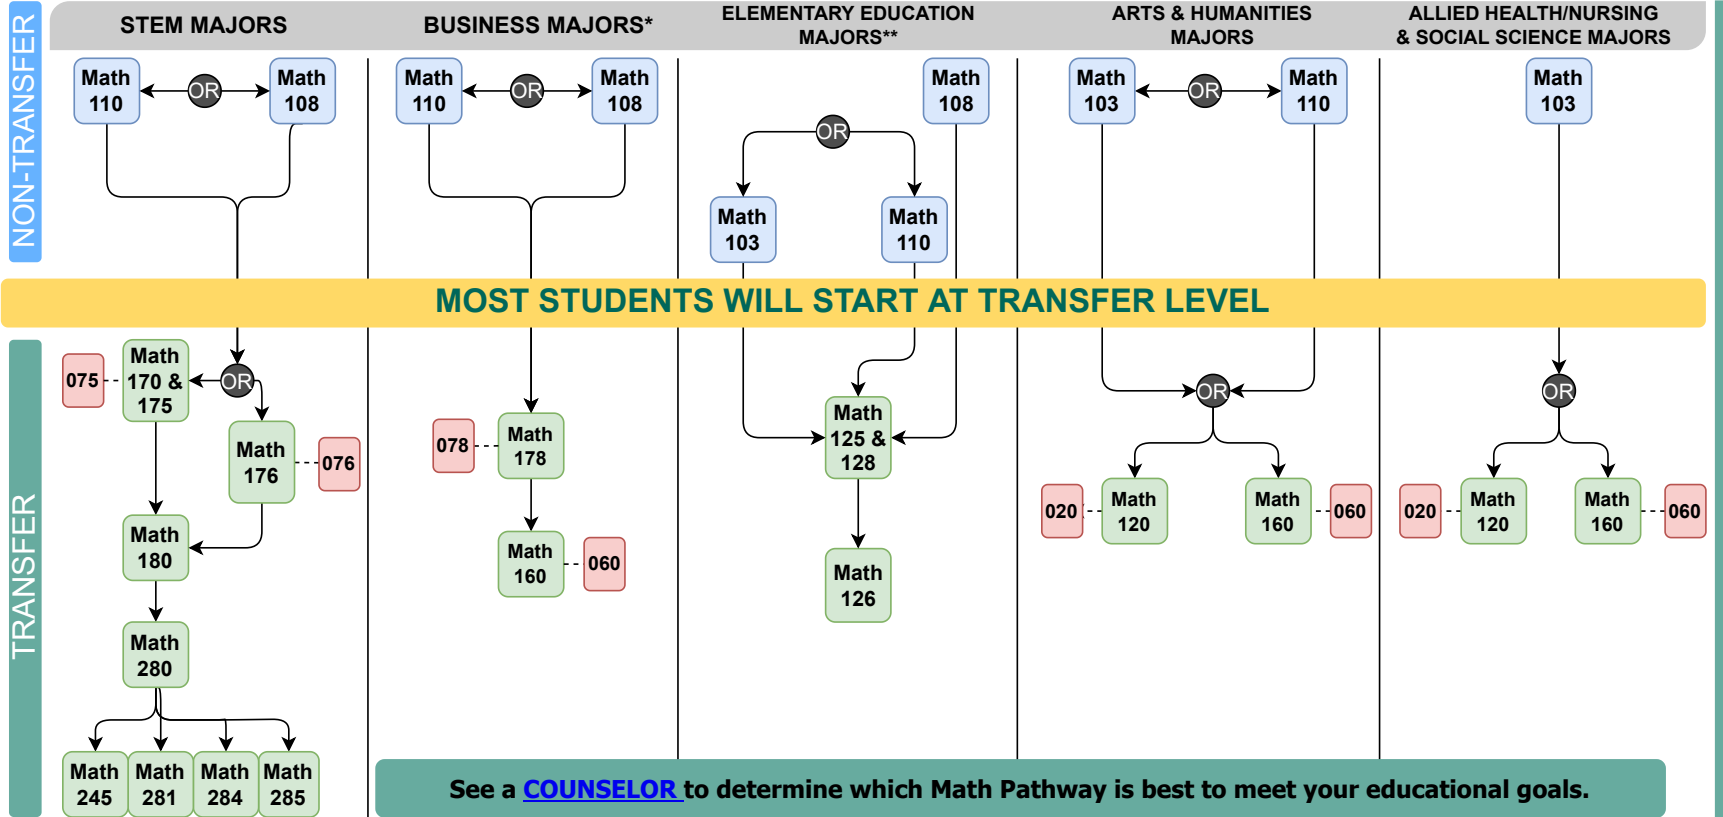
NON-TRANSFER

STEM MAJORS

Math 110 OR Math 108

BUSINESS MAJORS*

Math 110 OR Math 108

ELEMENTARY EDUCATION MAJORS**

Math 108

OR

Math 103

Math 110

ARTS & HUMANITIES MAJORS

Math 103 OR Math 110

ALLIED HEALTH/NURSING & SOCIAL SCIENCE MAJORS

Math 103

MOST STUDENTS WILL START AT TRANSFER LEVEL

TRANSFER

075 Math 170 & 175 OR

Math 176 076

Math 180

Math 280

Math 245 Math 281 Math 284 Math 285

078 Math 178

Math 160 060

Math 125 & 128

Math 126

OR

020 Math 120

Math 160 060

OR

020 Math 120

Math 160 060

See a COUNSELOR to determine which Math Pathway is best to meet your educational goals.